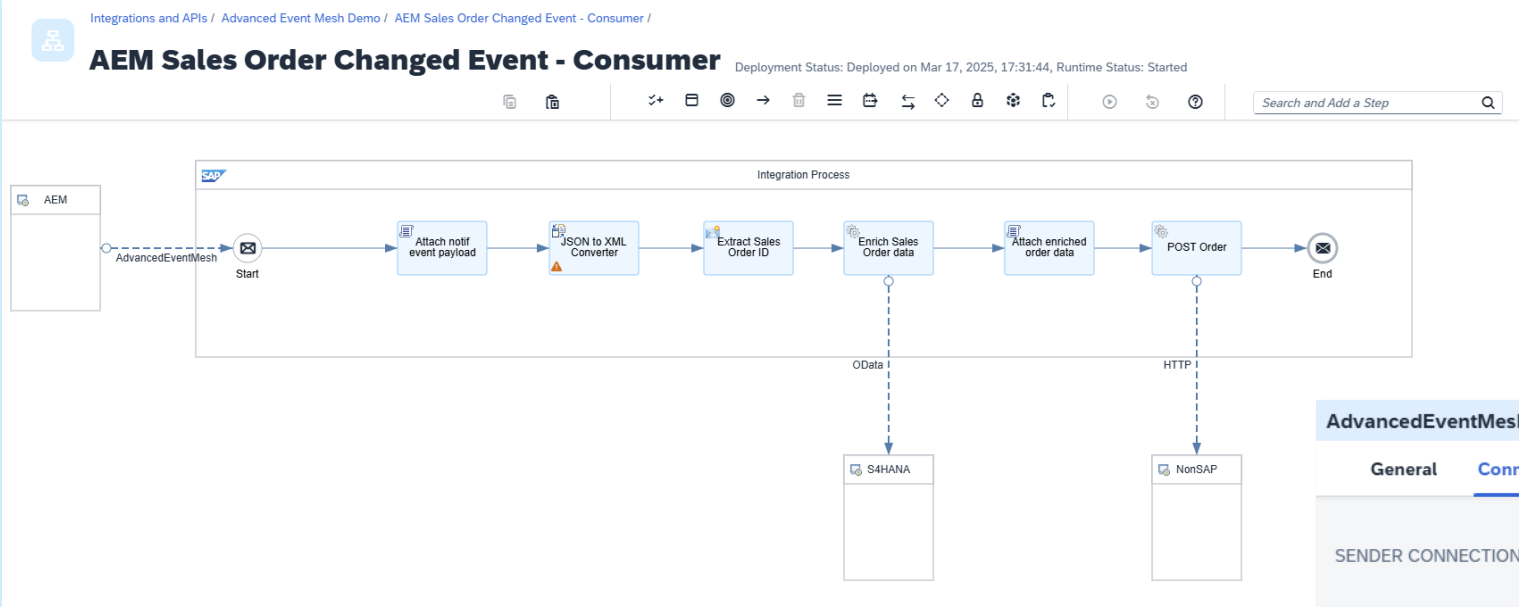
Integrations and APIs / Advanced Event Mesh Demo / AEM Sales Order Changed Event - Consumer /

AEM Sales Order Changed Event - Consumer

Deployment Status: Deployed on Mar 17, 2025, 17:31:44, Runtime Status: Started

Search and Add a Step

SAP

Integration Process

AEM

AdvancedEventMesh

Start

Attach notif event payload

JSON to XML Converter

Extract Sales Order ID

Enrich Sales Order data

Attach enriched order data

POST Order

End

OData

HTTP

S4HANA

NonSAP

AdvancedEventMes

General

Conn

SENDER CONNECTION